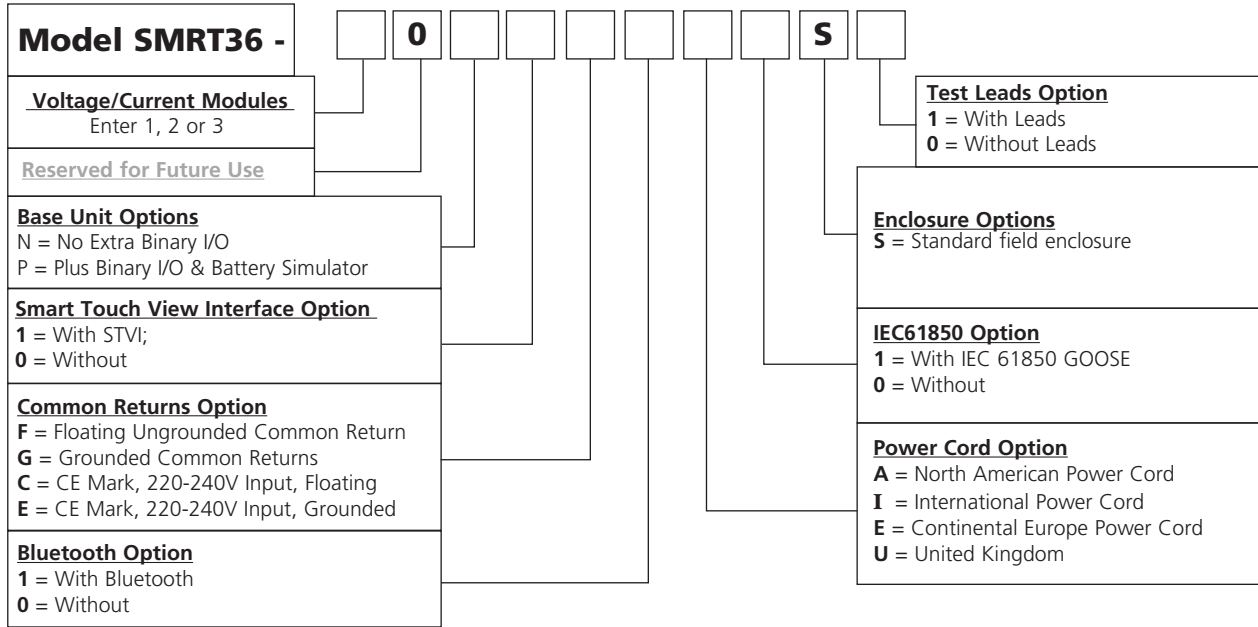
**Model SMRT36 -** | | 0 | | | | | | | S | |

**Voltage/Current Modules**
Enter 1, 2 or 3

**Reserved for Future Use**

**Base Unit Options**
N = No Extra Binary I/O
P = Plus Binary I/O & Battery Simulator

**Smart Touch View Interface Option**
**1** = With STVI;
**0** = Without

**Common Returns Option**
**F** = Floating Ungrounded Common Return
**G** = Grounded Common Returns
**C** = CE Mark, 220-240V Input, Floating
**E** = CE Mark, 220-240V Input, Grounded

**Bluetooth Option**
**1** = With Bluetooth
**0** = Without

**Test Leads Option**
**1** = With Leads
**0** = Without Leads

**Enclosure Options**
**S** = Standard field enclosure

**IEC61850 Option**
**1** = With IEC 61850 GOOSE
**0** = Without

**Power Cord Option**
**A** = North American Power Cord
**I** = International Power Cord
**E** = Continental Europe Power Cord
**U** = United Kingdom